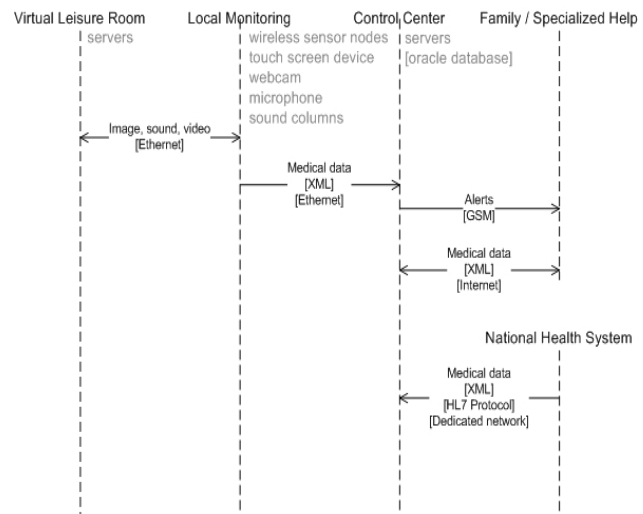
Virtual Leisure Room

servers

Local Monitoring

wireless sensor nodes
touch screen device
webcam
microphone
sound columns

Control Center

servers
[oracle database]

Family / Specialized Help

Image, sound, video
[Ethernet]

Medical data
[XML]
[Ethernet]

Alerts
[GSM]

Medical data
[XML]
[Internet]

National Health System

Medical data
[XML]
[HL7 Protocol]
[Dedicated network]